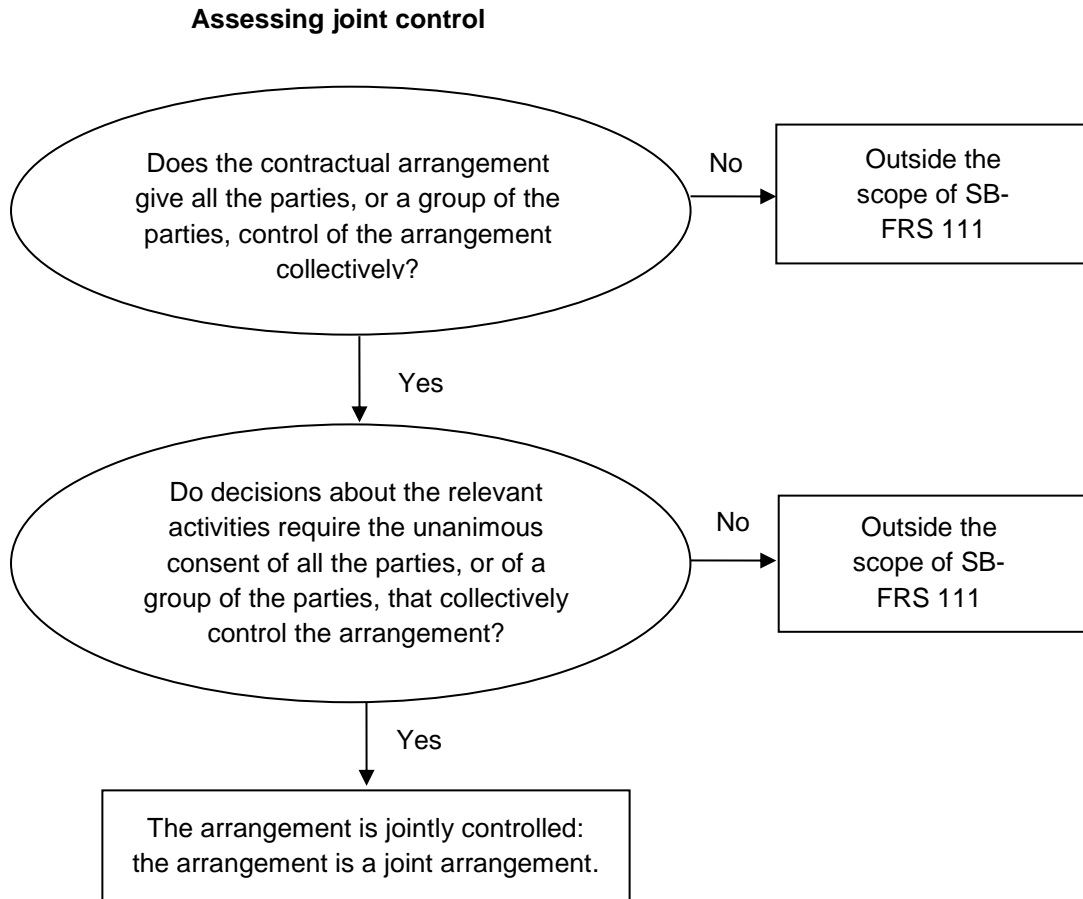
**Assessing joint control**

Does the contractual arrangement give all the parties, or a group of the parties, control of the arrangement collectively?

No

Outside the scope of SB-FRS 111

Yes

Do decisions about the relevant activities require the unanimous consent of all the parties, or of a group of the parties, that collectively control the arrangement?

No

Outside the scope of SB-FRS 111

Yes

The arrangement is jointly controlled: the arrangement is a joint arrangement.